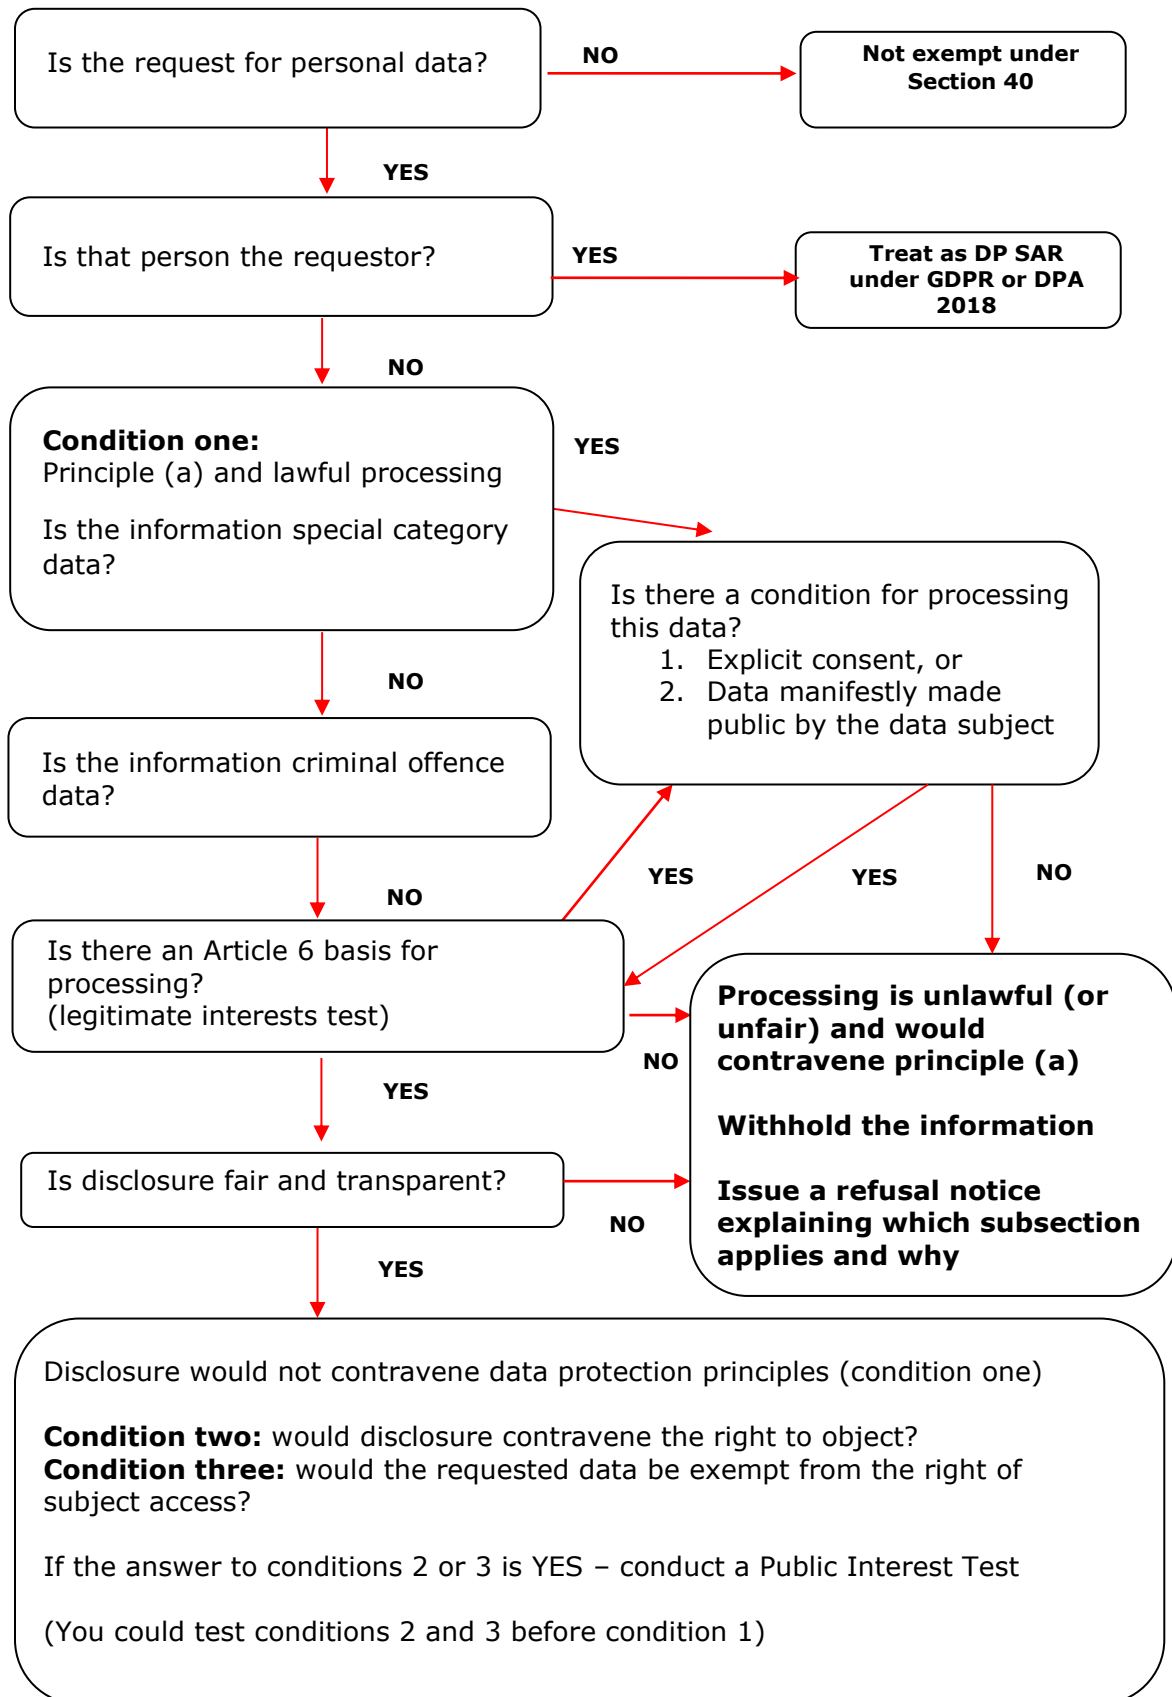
Is the request for personal data?

NO

Not exempt under Section 40

YES

Is that person the requestor?

YES

Treat as DP SAR under GDPR or DPA 2018

NO

**Condition one:**
Principle (a) and lawful processing

Is the information special category data?

YES

Is there a condition for processing this data?
1. Explicit consent, or
2. Data manifestly made public by the data subject

NO

Is the information criminal offence data?

NO

YES

YES

NO

Is there an Article 6 basis for processing?
(legitimate interests test)

NO

**Processing is unlawful (or unfair) and would contravene principle (a)**

**Withhold the information**

**Issue a refusal notice explaining which subsection applies and why**

YES

Is disclosure fair and transparent?

NO

YES

Disclosure would not contravene data protection principles (condition one)

**Condition two:** would disclosure contravene the right to object?
**Condition three:** would the requested data be exempt from the right of subject access?

If the answer to conditions 2 or 3 is YES – conduct a Public Interest Test

(You could test conditions 2 and 3 before condition 1)